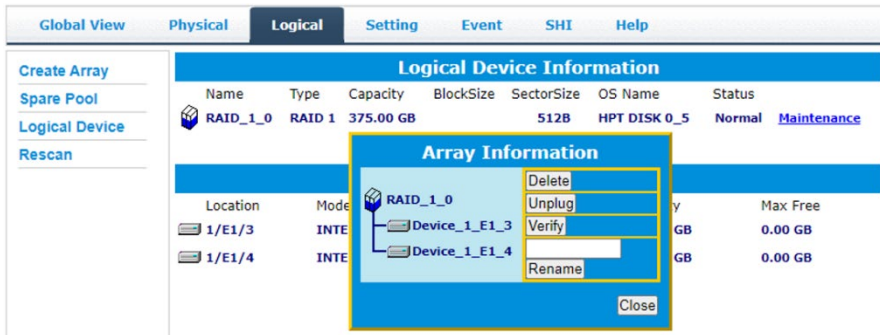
Global View | Physical | Logical | Setting | Event | SHI | Help

Create Array
Spare Pool
Logical Device
Rescan

Logical Device Information

| Name | Type | Capacity | BlockSize | SectorSize | OS Name | Status | |
|---|---|---|---|---|---|---|---|
| RAID_1_0 | RAID 1 | 375.00 GB | | 512B | HPT DISK 0_5 | Normal | Maintenance |

| Location | Mode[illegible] | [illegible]y | Max Free |
|---|---|---|---|
| 1/E1/3 | INTE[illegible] | GB | 0.00 GB |
| 1/E1/4 | INTE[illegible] | GB | 0.00 GB |

Array Information

RAID_1_0
Device_1_E1_3
Device_1_E1_4

Delete
Unplug
Verify
Rename

Close